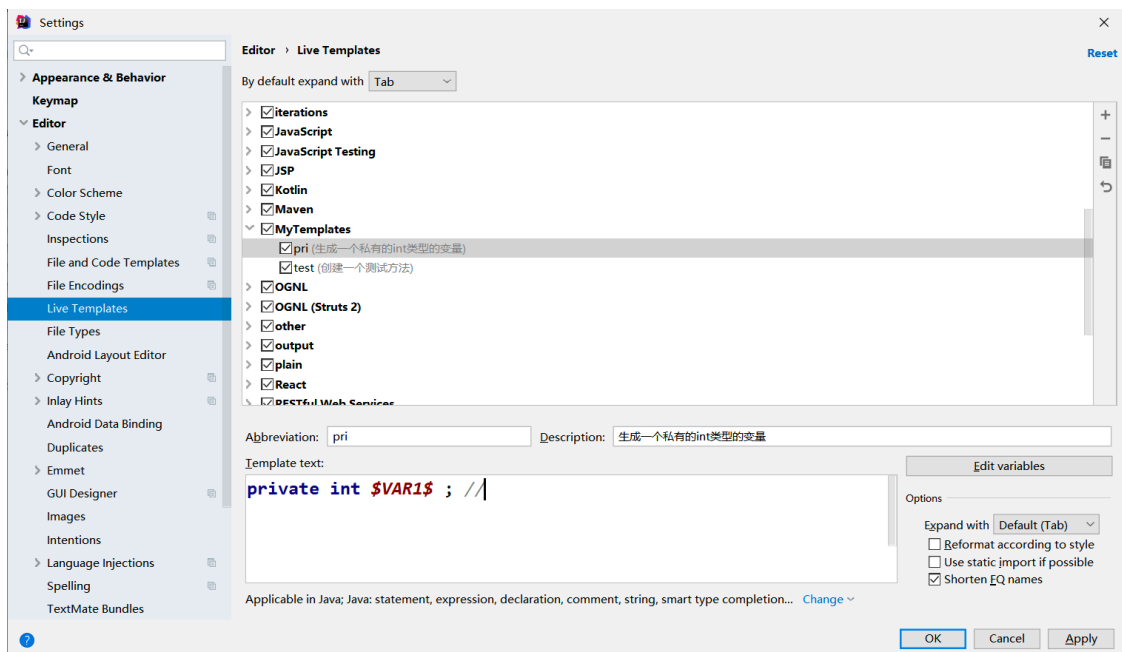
Settings

Appearance & Behavior
Keymap
Editor
General
Font
Color Scheme
Code Style
Inspections
File and Code Templates
File Encodings
Live Templates
File Types
Android Layout Editor
Copyright
Inlay Hints
Android Data Binding
Duplicates
Emmet
GUI Designer
Images
Intentions
Language Injections
Spelling
TextMate Bundles

Editor › Live Templates
Reset

By default expand with Tab

iterations
JavaScript
JavaScript Testing
JSP
Kotlin
Maven
MyTemplates
pri (生成一个私有的int类型的变量)
test (创建一个测试方法)
OGNL
OGNL (Struts 2)
other
output
plain
React
RESTful Web Services

Abbreviation: pri
Description: 生成一个私有的int类型的变量
Template text:
private int $VAR1$ ; //
Edit variables
Options
Expand with Default (Tab)
Reformat according to style
Use static import if possible
Shorten FQ names

Applicable in Java; Java: statement, expression, declaration, comment, string, smart type completion... Change

OK Cancel Apply